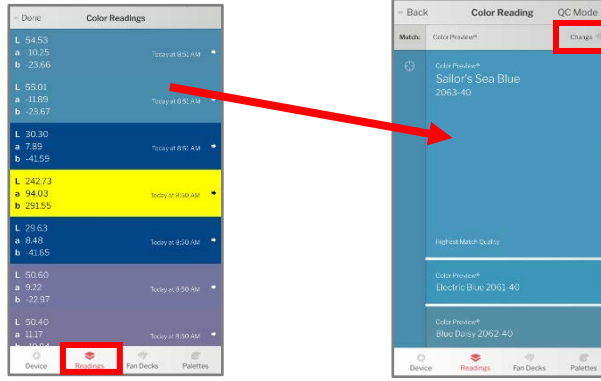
< Done Color Readings

L 54.53
a -10.25
b -23.66
Today at 8:51 AM

L 55.01
a -11.89
b -23.67
Today at 8:51 AM

L 30.30
a 7.89
b -41.59
Today at 8:51 AM

L 242.73
a 94.03
b 291.55
Today at 8:50 AM

L 29.63
a 8.48
b -41.65
Today at 8:50 AM

L 50.60
a 9.22
b -22.97
Today at 8:50 AM

L 50.40
a 11.17
b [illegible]
Today at 8:50 AM

Device Readings Fan Decks Palettes

< Back Color Reading QC Mode

Match: Color Preview® Change

Color Preview®
Sailor's Sea Blue
2063-40

Highest Match Quality

Color Preview®
Electric Blue 2061-40

Color Preview®
Blue Daisy 2062-40

Device Readings Fan Decks Palettes